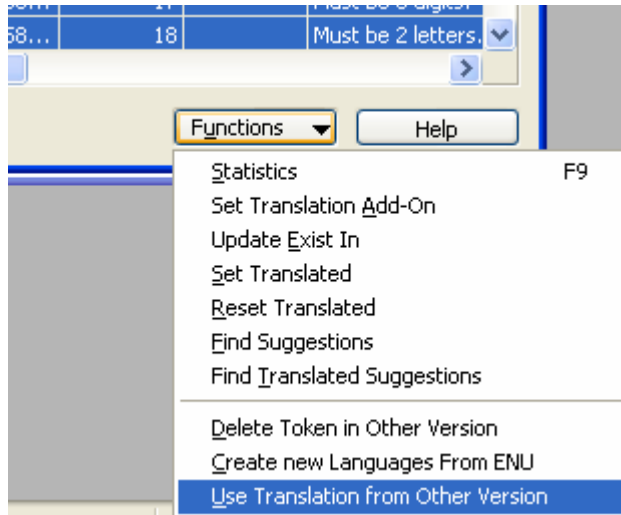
| 58... | 18 | | Must be 2 letters. |
|---|---|---|---|

Functions ▼ Help

Statistics F9
Set Translation Add-On
Update Exist In
Set Translated
Reset Translated
Find Suggestions
Find Translated Suggestions

Delete Token in Other Version
Create new Languages From ENU
Use Translation from Other Version